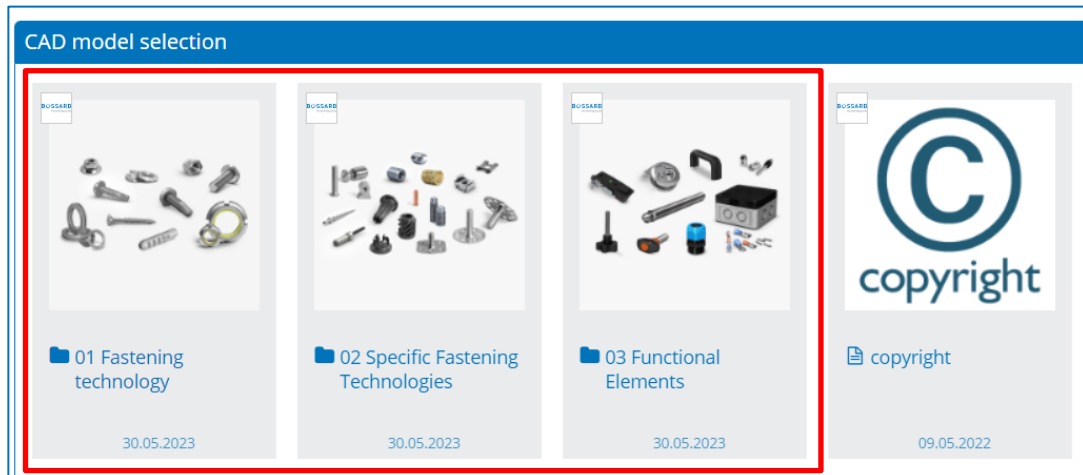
CAD model selection

BOSSARD

01 Fastening technology

30.05.2023

BOSSARD

02 Specific Fastening Technologies

30.05.2023

BOSSARD

03 Functional Elements

30.05.2023

BOSSARD

copyright

copyright

09.05.2022